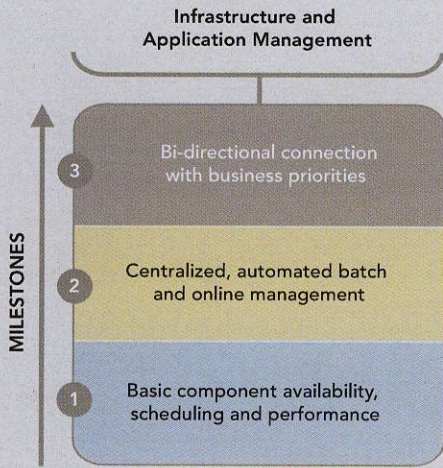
Infrastructure and Application Management

MILESTONES

3 Bi-directional connection with business priorities

2 Centralized, automated batch and online management

1 Basic component availability, scheduling and performance